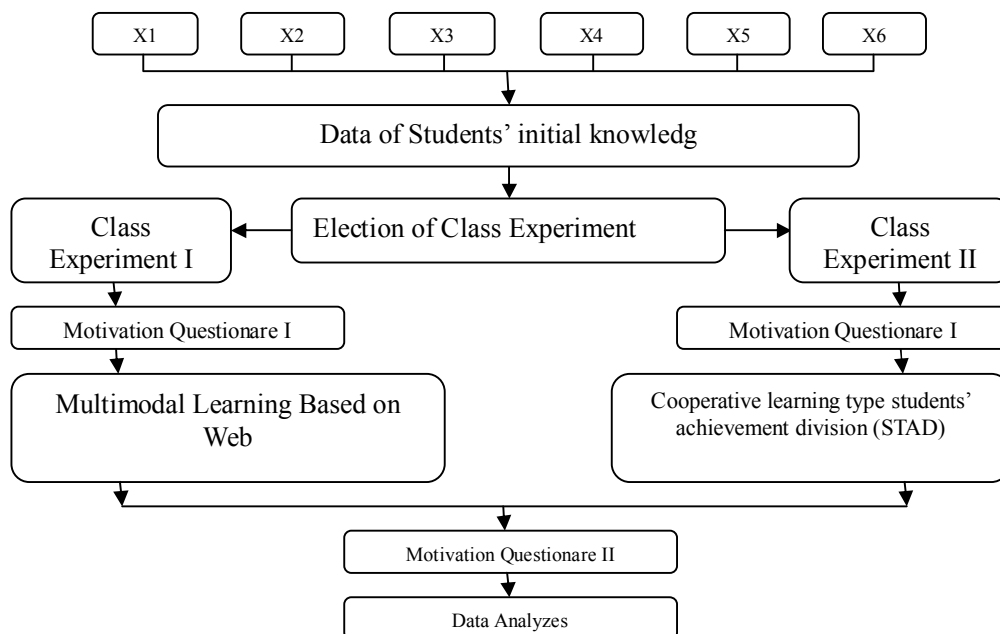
X1

X2

X3

X4

X5

X6

Data of Students' initial knowledg

Class Experiment I

Election of Class Experiment

Class Experiment II

Motivation Questionare I

Motivation Questionare I

Multimodal Learning Based on Web

Cooperative learning type students' achievement division (STAD)

Motivation Questionare II

Data Analyzes